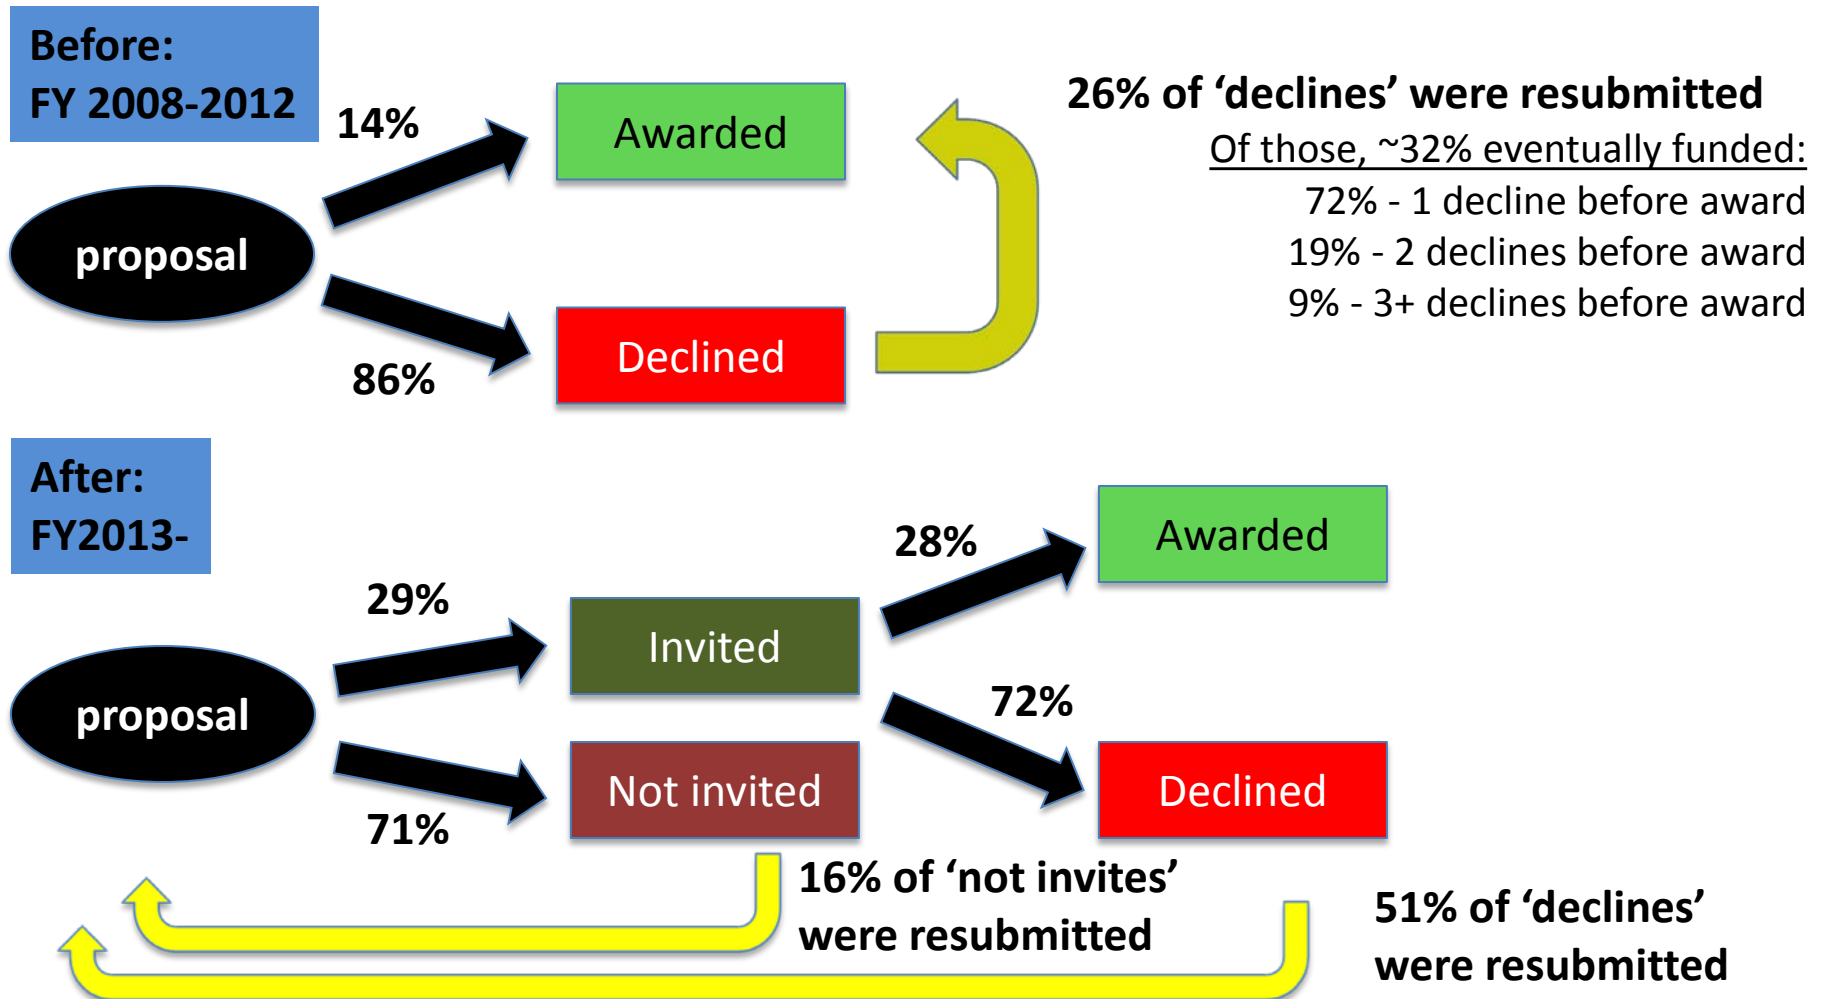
Before:
FY 2008-2012

14%

Awarded

26% of 'declines' were resubmitted

Of those, ~32% eventually funded:
72% - 1 decline before award
19% - 2 declines before award
9% - 3+ declines before award

proposal

86%

Declined

After:
FY2013-

28%

Awarded

29%

Invited

proposal

72%

Not invited

Declined

71%

16% of 'not invites' were resubmitted

51% of 'declines' were resubmitted